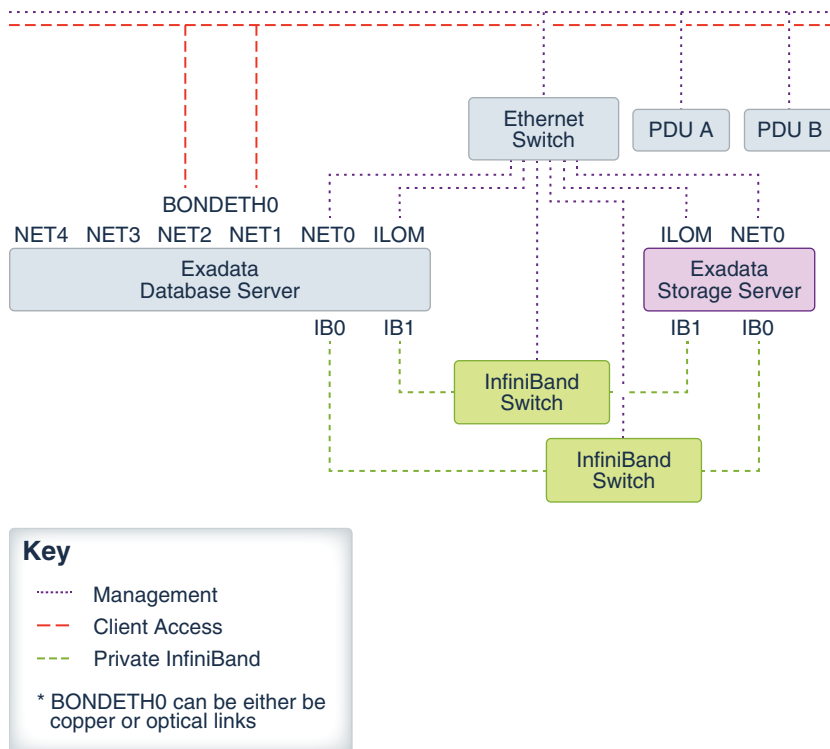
Ethernet Switch

PDU A

PDU B

BONDETH0

NET4 NET3 NET2 NET1 NET0 ILOM

Exadata Database Server

IB0 IB1

ILOM NET0

Exadata Storage Server

IB1 IB0

InfiniBand Switch

InfiniBand Switch

Key

Management

Client Access

Private InfiniBand

* BONDETH0 can be either be copper or optical links